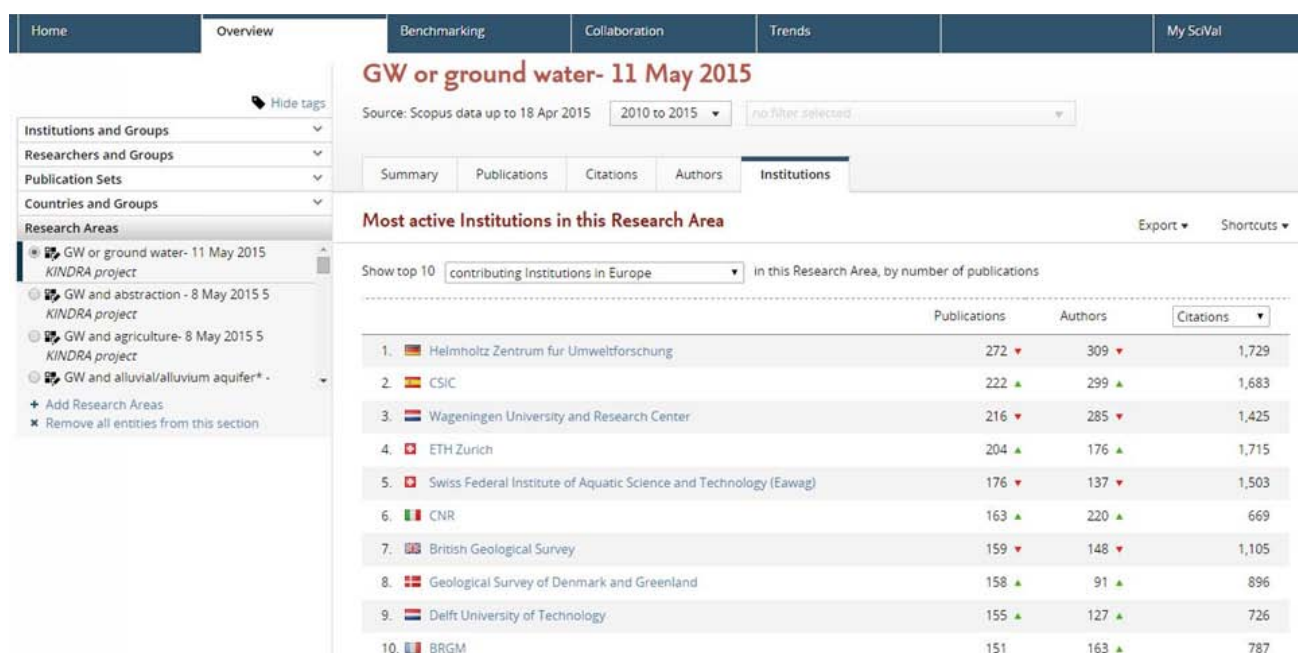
Home Overview Benchmarking Collaboration Trends My SciVal

Hide tags

Institutions and Groups
Researchers and Groups
Publication Sets
Countries and Groups
Research Areas

GW or ground water- 11 May 2015 KINDRA project
GW and abstraction - 8 May 2015 5 KINDRA project
GW and agriculture- 8 May 2015 5 KINDRA project
GW and alluvial/alluvium aquifer* -

+ Add Research Areas
× Remove all entities from this section

GW or ground water- 11 May 2015

Source: Scopus data up to 18 Apr 2015 2010 to 2015 ▾ no filter selected

Summary Publications Citations Authors Institutions

Most active Institutions in this Research Area

Export ▾ Shortcuts ▾

Show top 10 contributing Institutions in Europe ▾ in this Research Area, by number of publications

| | Publications | Authors | Citations ▾ |
|---|---|---|---|
| 1. Helmholtz Zentrum fur Umweltforschung | 272 ▾ | 309 ▾ | 1,729 |
| 2. CSIC | 222 ▴ | 299 ▴ | 1,683 |
| 3. Wageningen University and Research Center | 216 ▾ | 285 ▾ | 1,425 |
| 4. ETH Zurich | 204 ▴ | 176 ▴ | 1,715 |
| 5. Swiss Federal Institute of Aquatic Science and Technology (Eawag) | 176 ▾ | 137 ▾ | 1,503 |
| 6. CNR | 163 ▴ | 220 ▴ | 669 |
| 7. British Geological Survey | 159 ▾ | 148 ▾ | 1,105 |
| 8. Geological Survey of Denmark and Greenland | 158 ▴ | 91 ▴ | 896 |
| 9. Delft University of Technology | 155 ▴ | 127 ▴ | 726 |
| 10. BRGM | 151 | 163 ▴ | 787 |